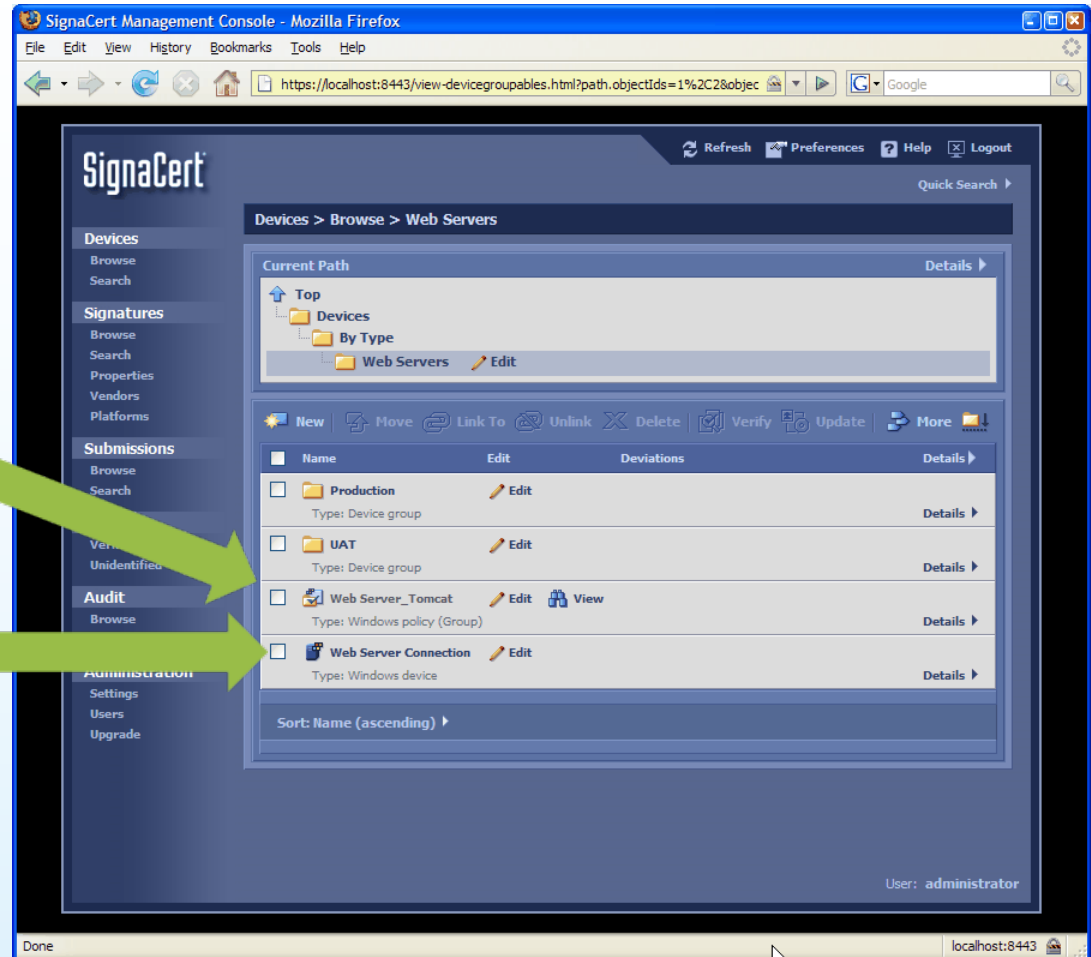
SignaCert Management Console - Mozilla Firefox

File Edit View History Bookmarks Tools Help

https://localhost:8443/view-devicegroupables.html?path.objectIds=1%2C2&objec

Google

SignaCert

Refresh Preferences Help Logout

Quick Search

Devices > Browse > Web Servers

Devices
Browse
Search

Signatures
Browse
Search
Properties
Vendors
Platforms

Submissions
Browse
Search

Veri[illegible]
Unidentifie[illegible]

Audit
Browse

Administration
Settings
Users
Upgrade

Current Path
Details

Top
Devices
By Type
Web Servers Edit

New Move Link To Unlink Delete Verify Update More

| | Name | Edit | Deviations | Details |
|---|---|---|---|---|
| | Production Type: Device group | Edit | | Details |
| | UAT Type: Device group | Edit | | Details |
| | Web Server_Tomcat Type: Windows policy (Group) | Edit View | | Details |
| | Web Server Connection Type: Windows device | Edit | | Details |

Sort: Name (ascending)

User: administrator

Done

localhost:8443